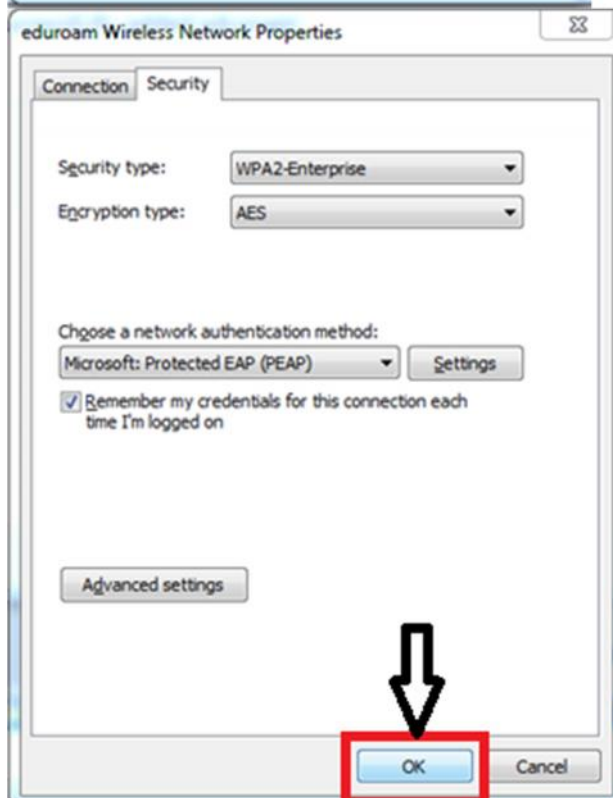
eduroam Wireless Network Properties

Connection Security

Security type: WPA2-Enterprise

Encryption type: AES

Choose a network authentication method:

Microsoft: Protected EAP (PEAP) Settings

Remember my credentials for this connection each time I'm logged on

Advanced settings

OK Cancel